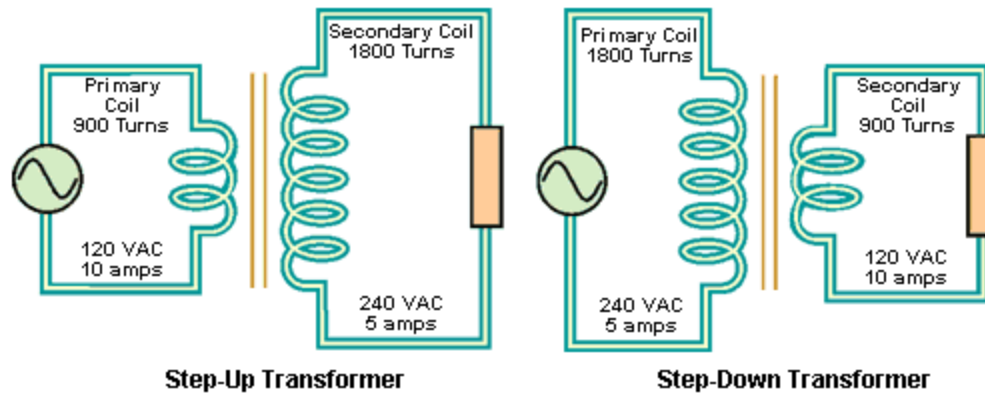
Primary Coil 900 Turns

120 VAC 10 amps

Secondary Coil 1800 Turns

240 VAC 5 amps

Step-Up Transformer

Primary Coil 1800 Turns

240 VAC 5 amps

Secondary Coil 900 Turns

120 VAC 10 amps

Step-Down Transformer